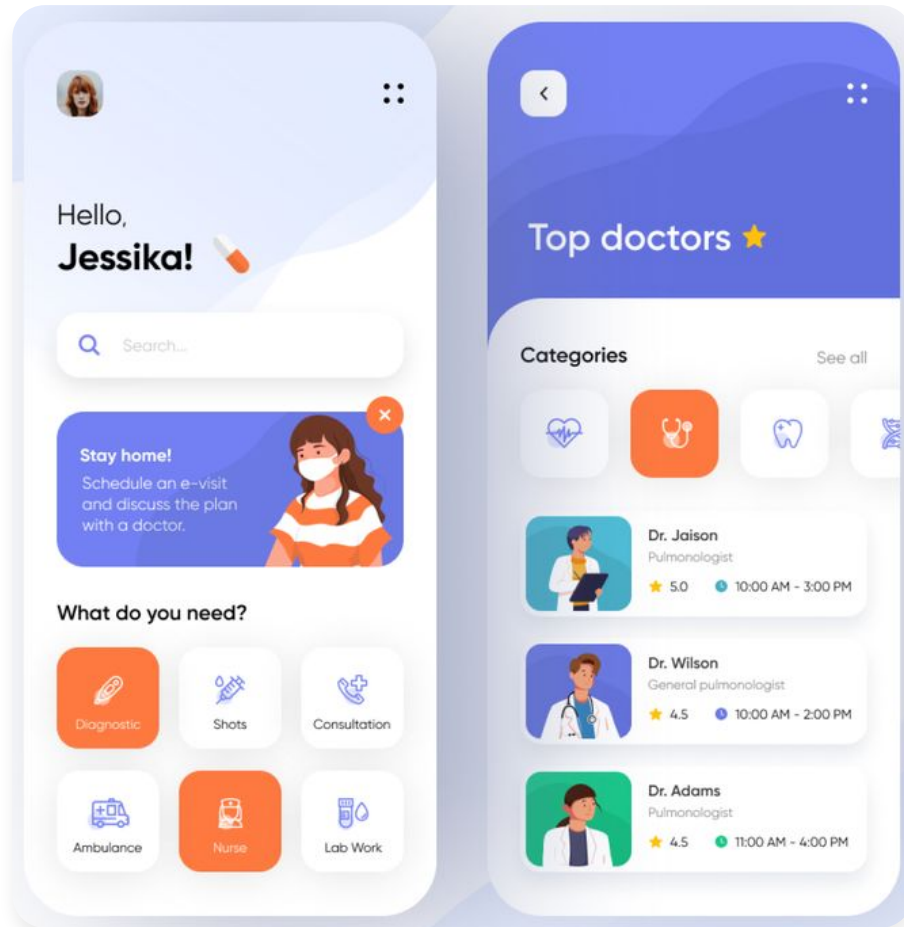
Hello,
Jessika!

Search...

Stay home!
Schedule an e-visit and discuss the plan with a doctor.

What do you need?

Diagnostic
Shots
Consultation
Ambulance
Nurse
Lab Work

Top doctors

Categories
See all

Dr. Jaison
Pulmonologist
5.0
10:00 AM - 3:00 PM

Dr. Wilson
General pulmonologist
4.5
10:00 AM - 2:00 PM

Dr. Adams
Pulmonologist
4.5
11:00 AM - 4:00 PM